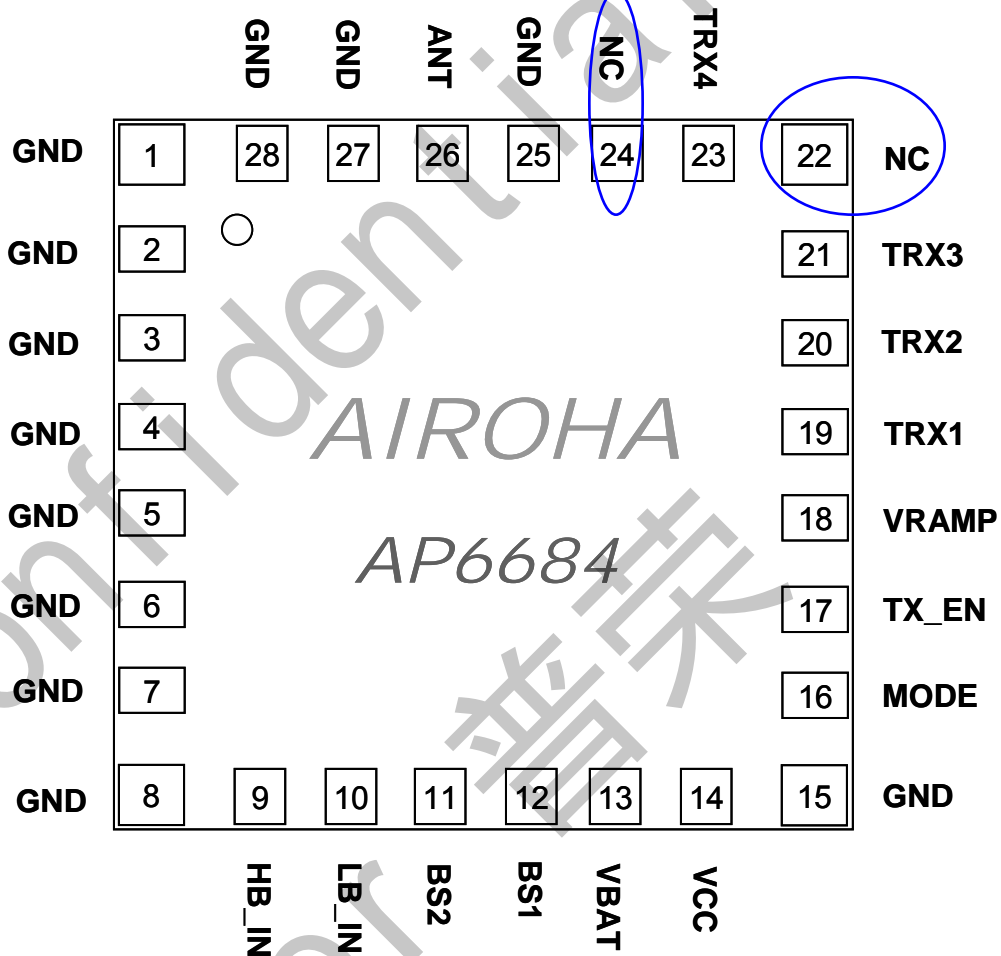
GND GND ANT GND NC TRX4

28 27 26 25 24 23

GND 1
GND 2
GND 3
GND 4
GND 5
GND 6
GND 7
GND 8

22 NC
21 TRX3
20 TRX2
19 TRX1
18 VRAMP
17 TX_EN
16 MODE
15 GND

AIROHA

AP6684

9 10 11 12 13 14

HB_IN LB_IN BS2 BS1 VBAT VCC

Confidential